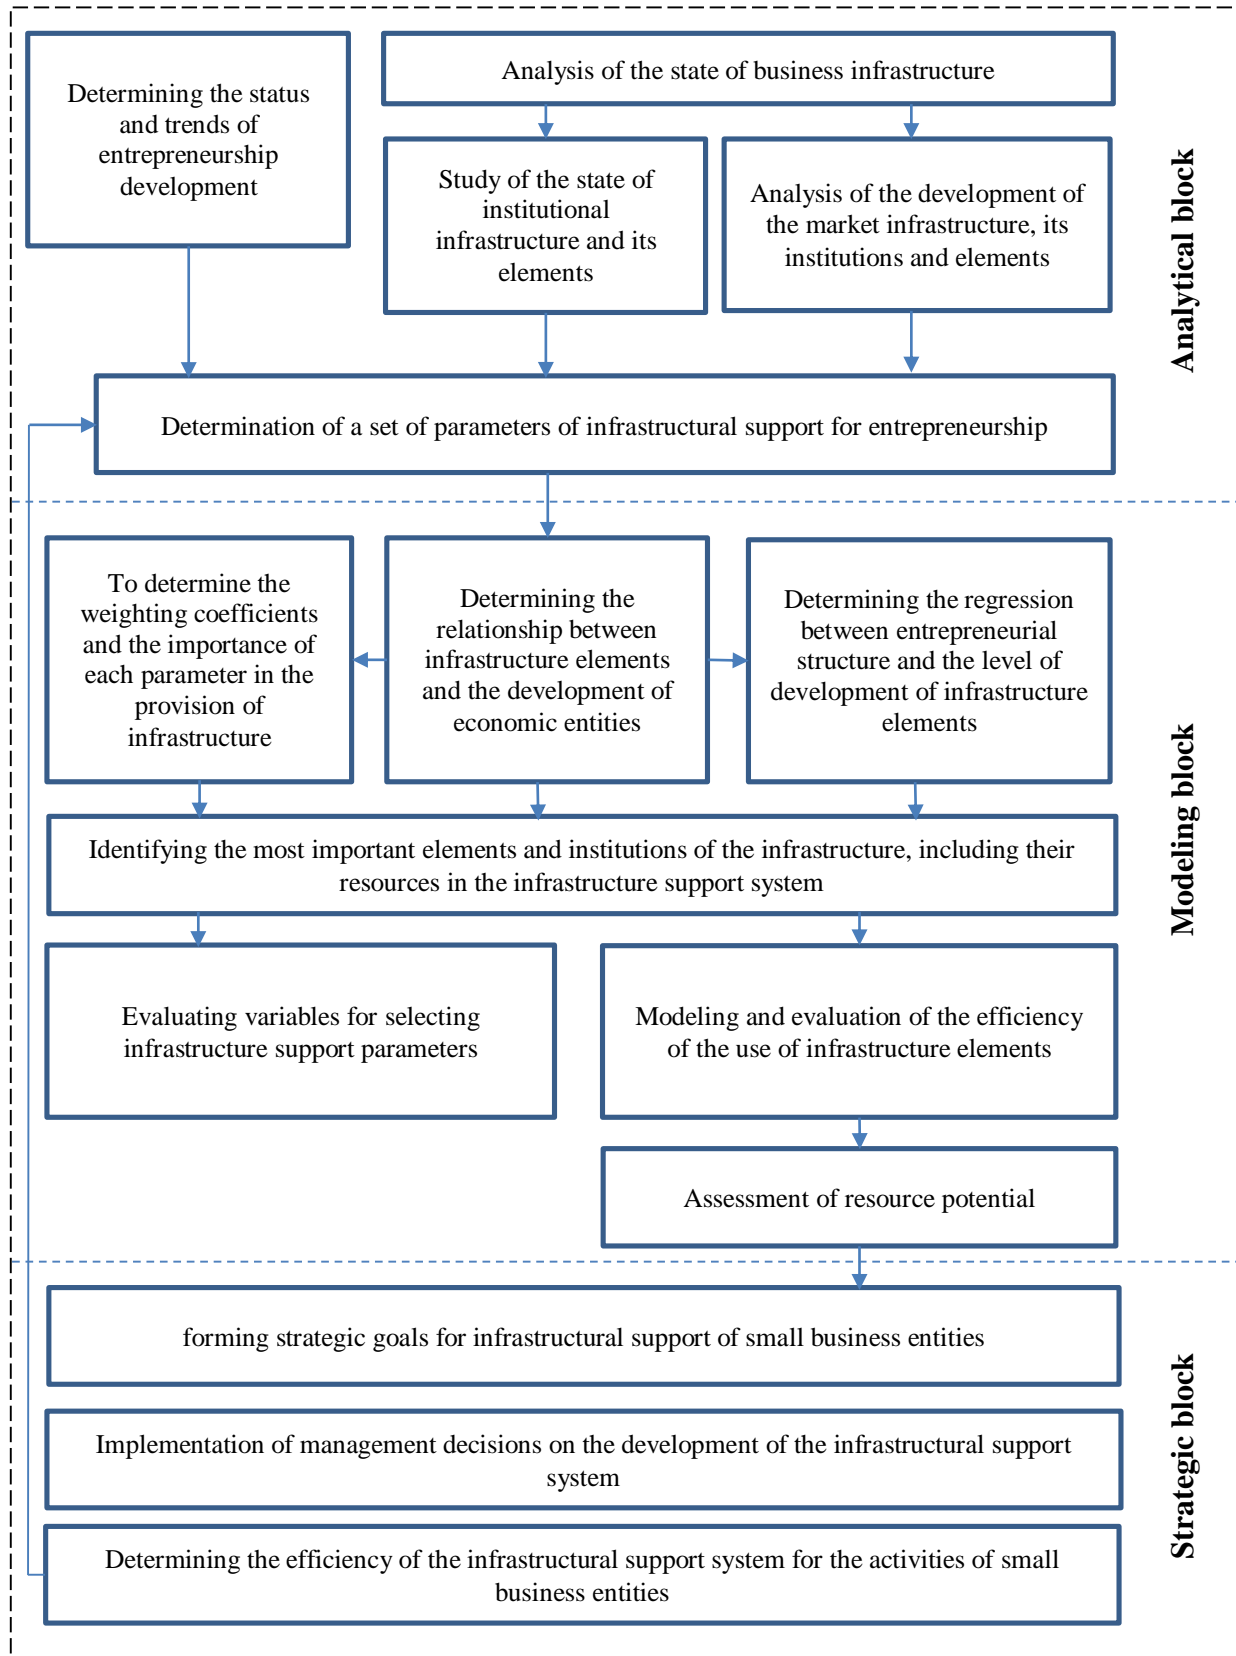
Determining the status and trends of entrepreneurship development

Analysis of the state of business infrastructure

Study of the state of institutional infrastructure and its elements

Analysis of the development of the market infrastructure, its institutions and elements

Analytical block

Determination of a set of parameters of infrastructural support for entrepreneurship

To determine the weighting coefficients and the importance of each parameter in the provision of infrastructure

Determining the relationship between infrastructure elements and the development of economic entities

Determining the regression between entrepreneurial structure and the level of development of infrastructure elements

Identifying the most important elements and institutions of the infrastructure, including their resources in the infrastructure support system

Evaluating variables for selecting infrastructure support parameters

Modeling and evaluation of the efficiency of the use of infrastructure elements

Assessment of resource potential

Modeling block

forming strategic goals for infrastructural support of small business entities

Implementation of management decisions on the development of the infrastructural support system

Determining the efficiency of the infrastructural support system for the activities of small business entities

Strategic block